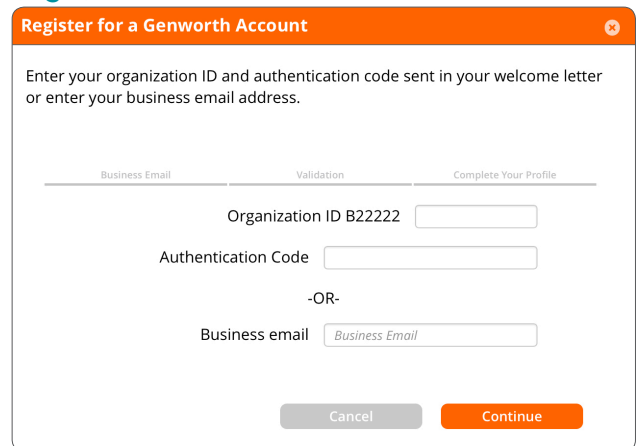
Register for a Genworth Account

Enter your organization ID and authentication code sent in your welcome letter or enter your business email address.

Business Email
Validation
Complete Your Profile

Organization ID B22222

Authentication Code

-OR-

Business email
Business Email

Cancel
Continue